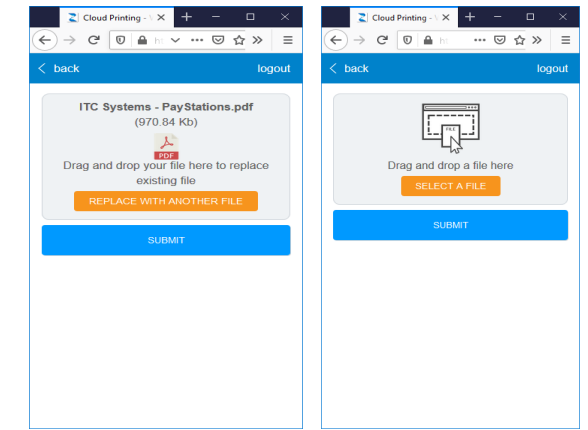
Cloud Printing - \

< back

logout

ITC Systems - PayStations.pdf

(970.84 Kb)

PDF

Drag and drop your file here to replace existing file

REPLACE WITH ANOTHER FILE

SUBMIT

Cloud Printing - \

< back

logout

FILE

Drag and drop a file here

SELECT A FILE

SUBMIT